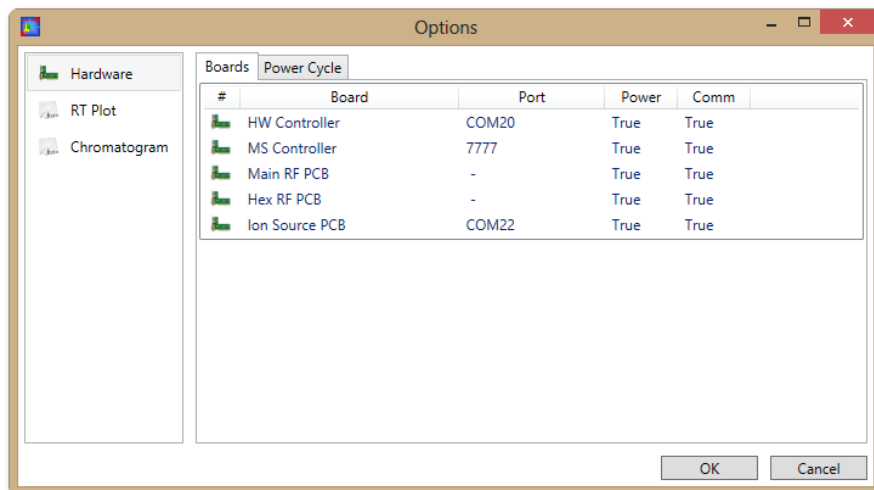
Options

Hardware
RT Plot
Chromatogram

Boards | Power Cycle

| # | Board | Port | Power | Comm |
|---|---|---|---|---|
| | HW Controller | COM20 | True | True |
| | MS Controller | 7777 | True | True |
| | Main RF PCB | - | True | True |
| | Hex RF PCB | - | True | True |
| | Ion Source PCB | COM22 | True | True |

OK
Cancel